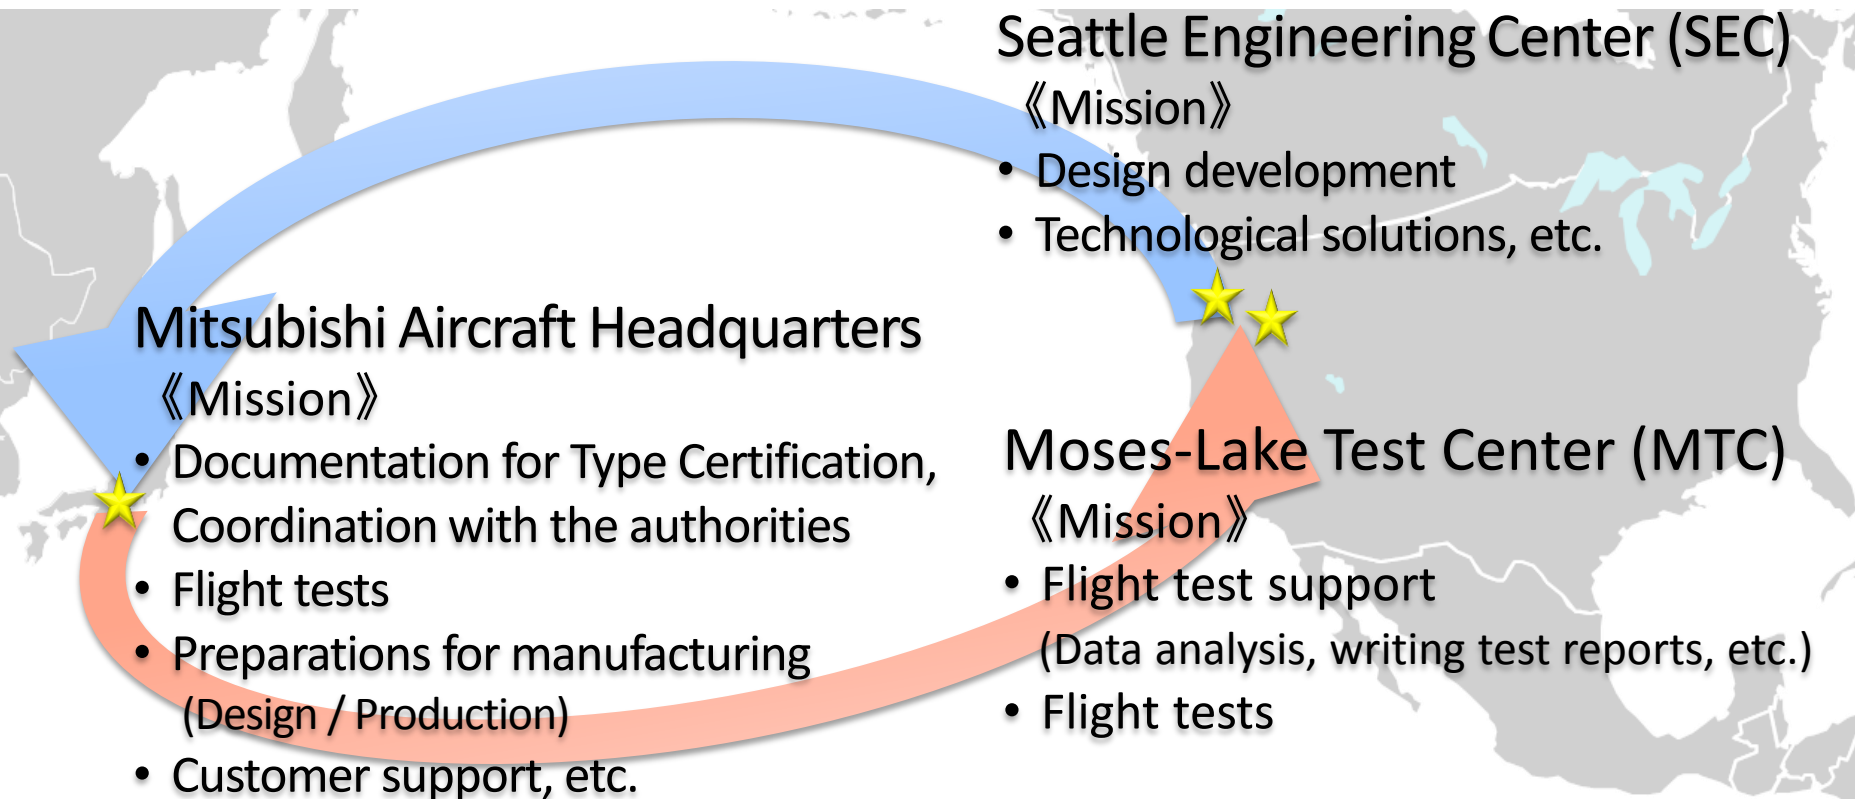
Seattle Engineering Center (SEC)
《Mission》
• Design development
• Technological solutions, etc.

Mitsubishi Aircraft Headquarters
《Mission》
• Documentation for Type Certification, Coordination with the authorities
• Flight tests
• Preparations for manufacturing (Design / Production)
• Customer support, etc.

Moses-Lake Test Center (MTC)
《Mission》
• Flight test support (Data analysis, writing test reports, etc.)
• Flight tests